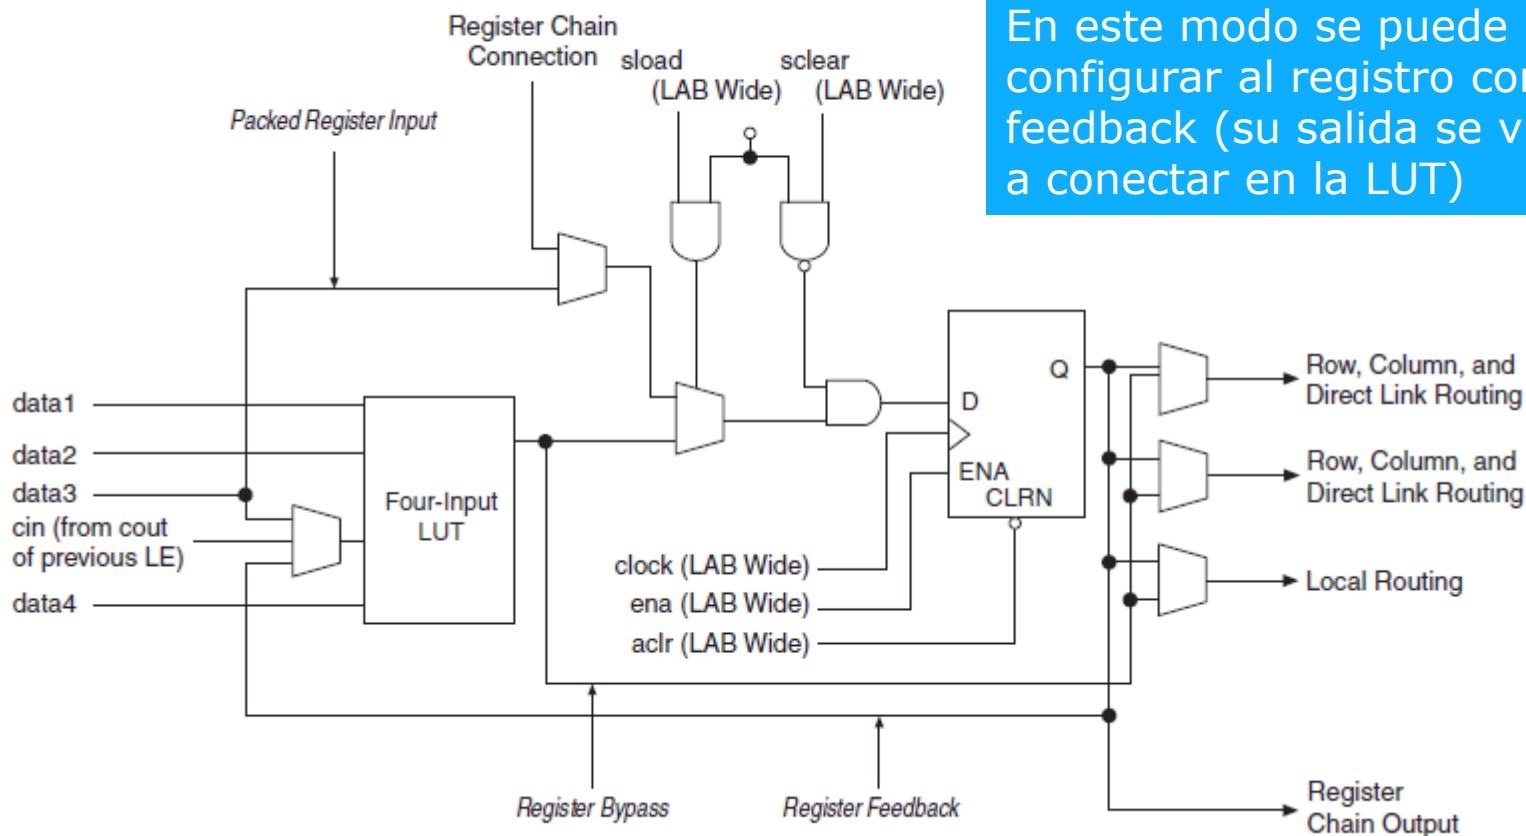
En este modo se puede configurar al registro co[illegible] feedback (su salida se v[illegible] a conectar en la LUT)

Register Chain Connection

sload (LAB Wide)

sclear (LAB Wide)

Packed Register Input

data1

data2

data3

cin (from cout of previous LE)

data4

Four-Input LUT

D

Q

ENA

CLRN

clock (LAB Wide)

ena (LAB Wide)

aclr (LAB Wide)

Row, Column, and Direct Link Routing

Row, Column, and Direct Link Routing

Local Routing

Register Chain Output

Register Bypass

Register Feedback